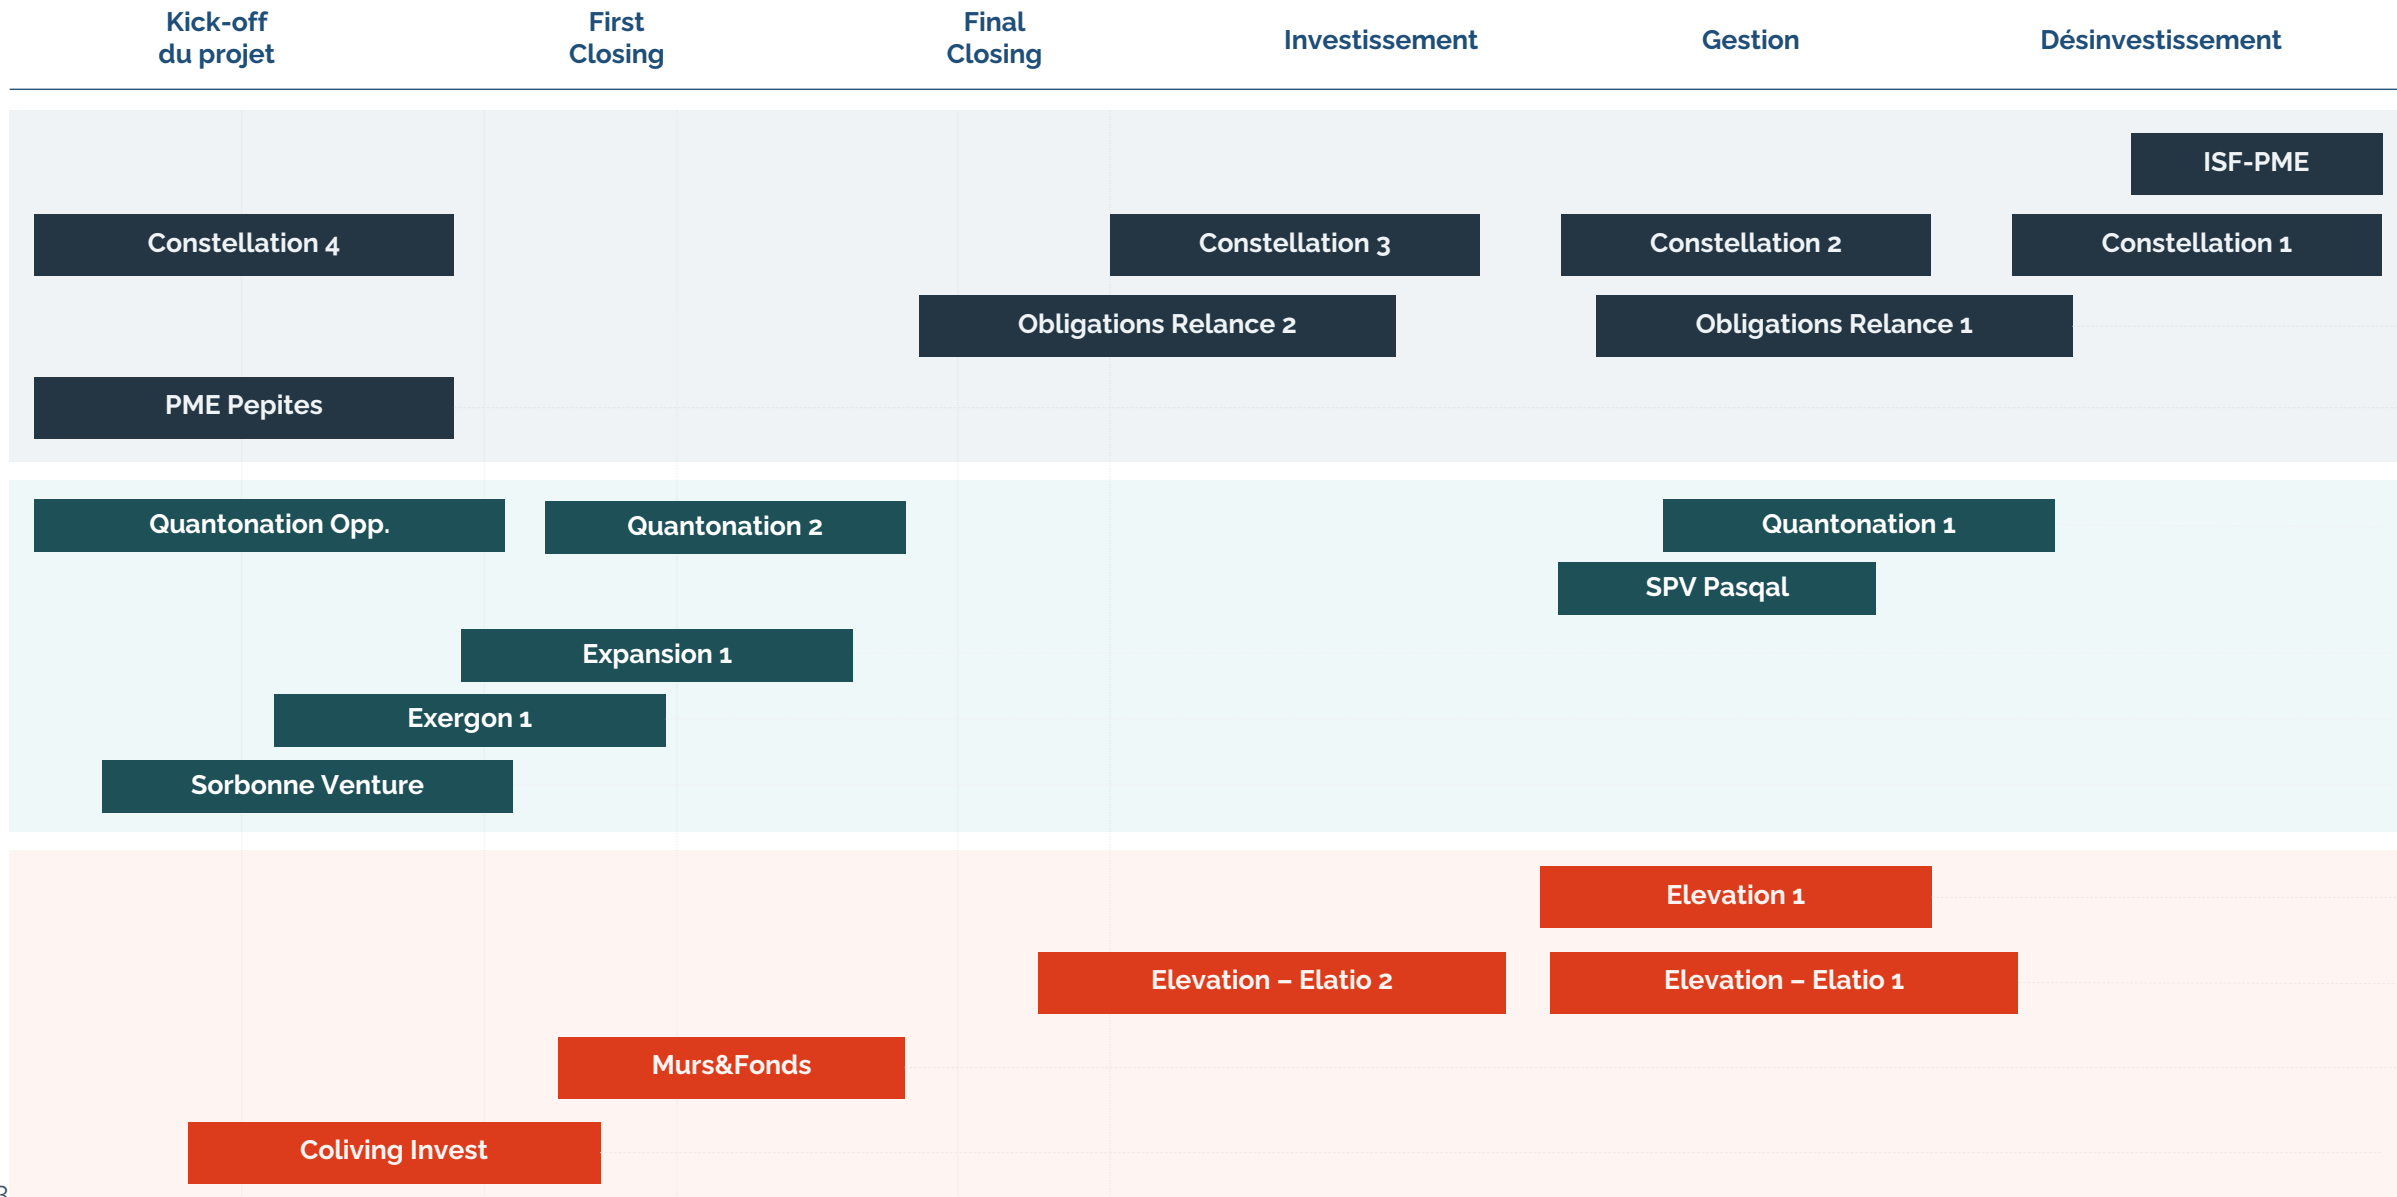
Kick-off du projet

First Closing

Final Closing

Investissement

Gestion

Désinvestissement

ISF-PME

Constellation 4

Constellation 3

Constellation 2

Constellation 1

Obligations Relance 2

Obligations Relance 1

PME Pepites

Quantonation Opp.

Quantonation 2

Quantonation 1

SPV Pasqal

Expansion 1

Exergon 1

Sorbonne Venture

Elevation 1

Elevation – Elatio 2

Elevation – Elatio 1

Murs&Fonds

Coliving Invest